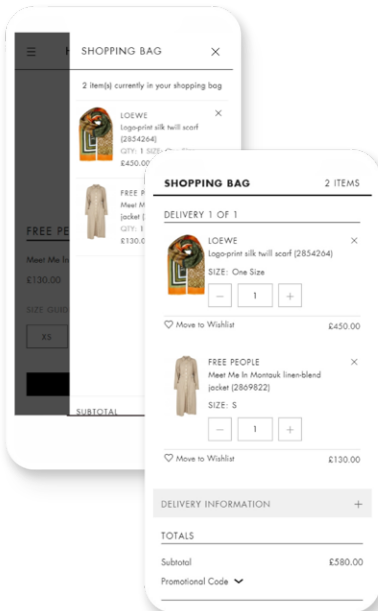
≡ H

FREE PE

Meet Me In

£130.00

SIZE GUID

XS

SHOPPING BAG ×

2 item(s) currently in your shopping bag

LOEWE ×
Logo-print silk twill scarf (2854264)
QTY: 1 SIZE: Of
£450.00

FREE P
Meet M
jacket (
QTY: 1
£130.0

SUBTOTAL

SHOPPING BAG 2 ITEMS

DELIVERY 1 OF 1

LOEWE ×
Logo-print silk twill scarf (2854264)
SIZE: One Size
– 1 +

♡ Move to Wishlist £450.00

FREE PEOPLE ×
Meet Me In Montauk linen-blend jacket (2869822)
SIZE: S
– 1 +

♡ Move to Wishlist £130.00

DELIVERY INFORMATION +

TOTALS

Subtotal £580.00

Promotional Code